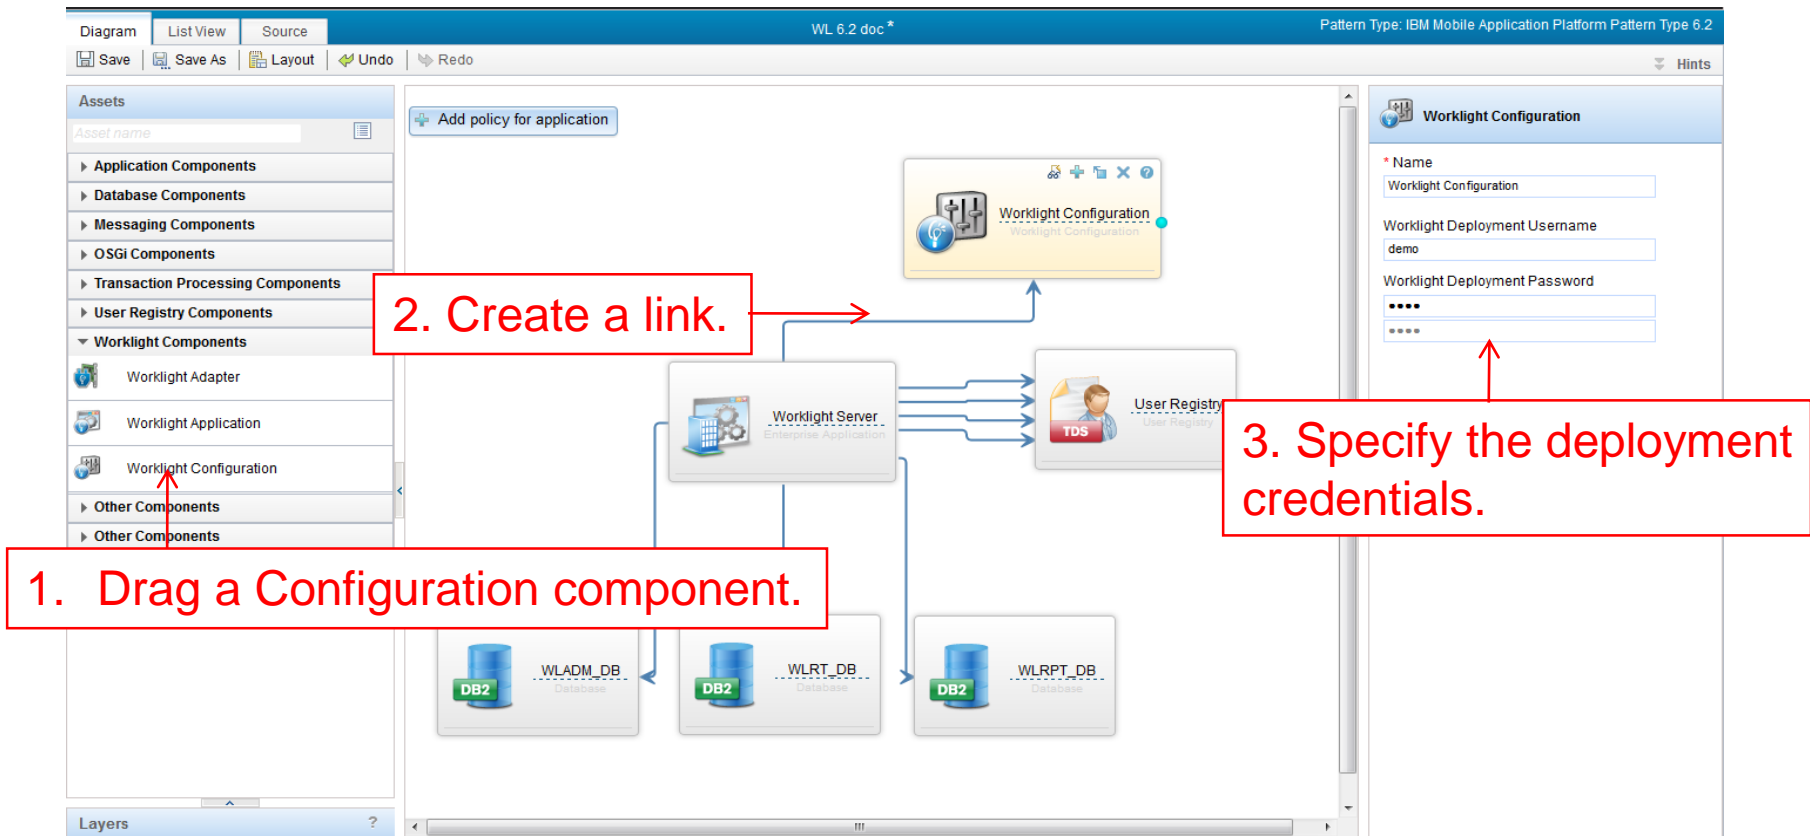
Diagram List View Source

WL 6.2 doc *

Pattern Type: IBM Mobile Application Platform Pattern Type 6.2

Save Save As Layout Undo Redo

Hints

Assets

Asset name

Application Components
Database Components
Messaging Components
OSGi Components
Transaction Processing Components
User Registry Components
Worklight Components

Worklight Adapter
Worklight Application
Worklight Configuration

Other Components
Other Components

Layers

Add policy for application

Worklight Configuration
Worklight Configuration

2. Create a link.

Worklight Server
Enterprise Application

TDS

User Registry
User Registry

WLADM_DB
Database

DB2

WLRT_DB
Database

DB2

WLRPT_DB
Database

DB2

1. Drag a Configuration component.

Worklight Configuration

* Name
Worklight Configuration

Worklight Deployment Username
demo

Worklight Deployment Password
••••
••••

3. Specify the deployment credentials.